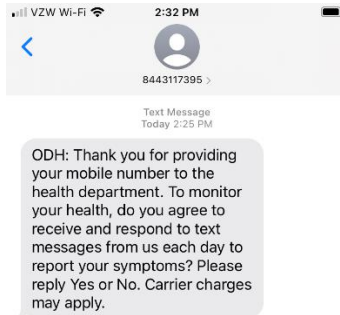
VZW Wi-Fi 2:32 PM

<

8443117395 >

Text Message
Today 2:25 PM

ODH: Thank you for providing your mobile number to the health department. To monitor your health, do you agree to receive and respond to text messages from us each day to report your symptoms? Please reply Yes or No. Carrier charges may apply.